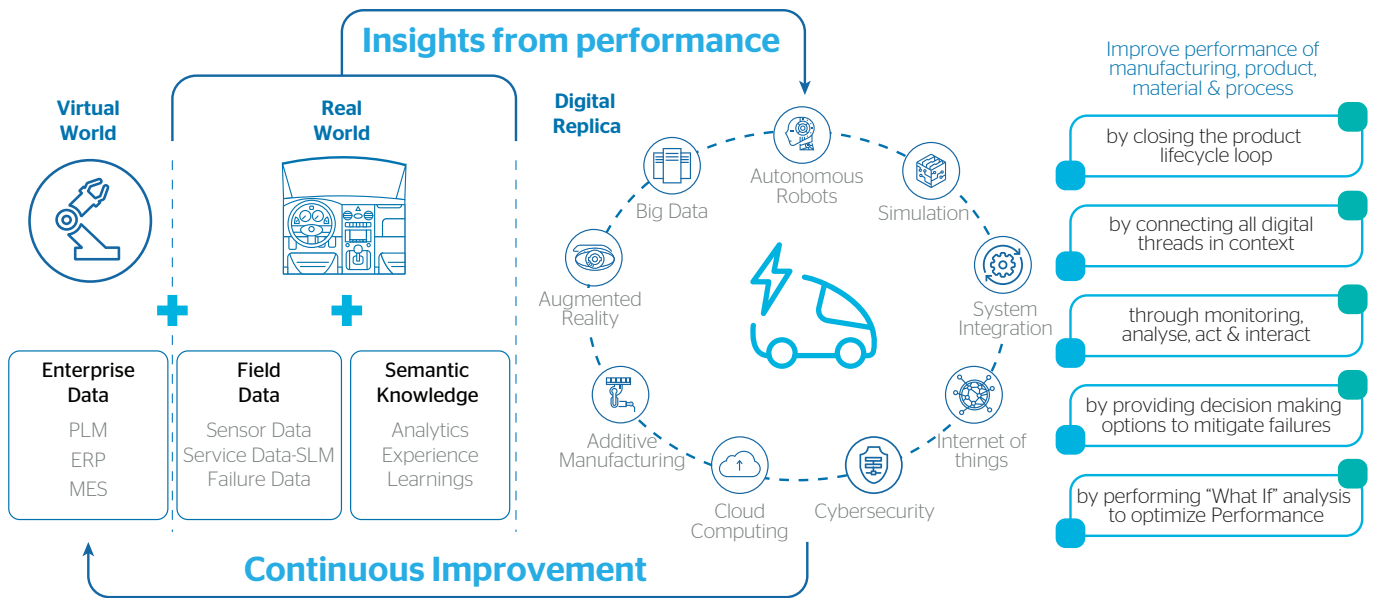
Insights from performance

Virtual World

Real World

Digital Replica

Enterprise Data
PLM
ERP
MES

Field Data
Sensor Data
Service Data-SLM
Failure Data

Semantic Knowledge
Analytics
Experience
Learnings

Autonomous Robots

Simulation

System Integration

Internet of things

Cybersecurity

Cloud Computing

Additive Manufacturing

Augmented Reality

Big Data

Improve performance of manufacturing, product, material & process

by closing the product lifecycle loop

by connecting all digital threads in context

through monitoring, analyse, act & interact

by providing decision making options to mitigate failures

by performing "What If" analysis to optimize Performance

Continuous Improvement